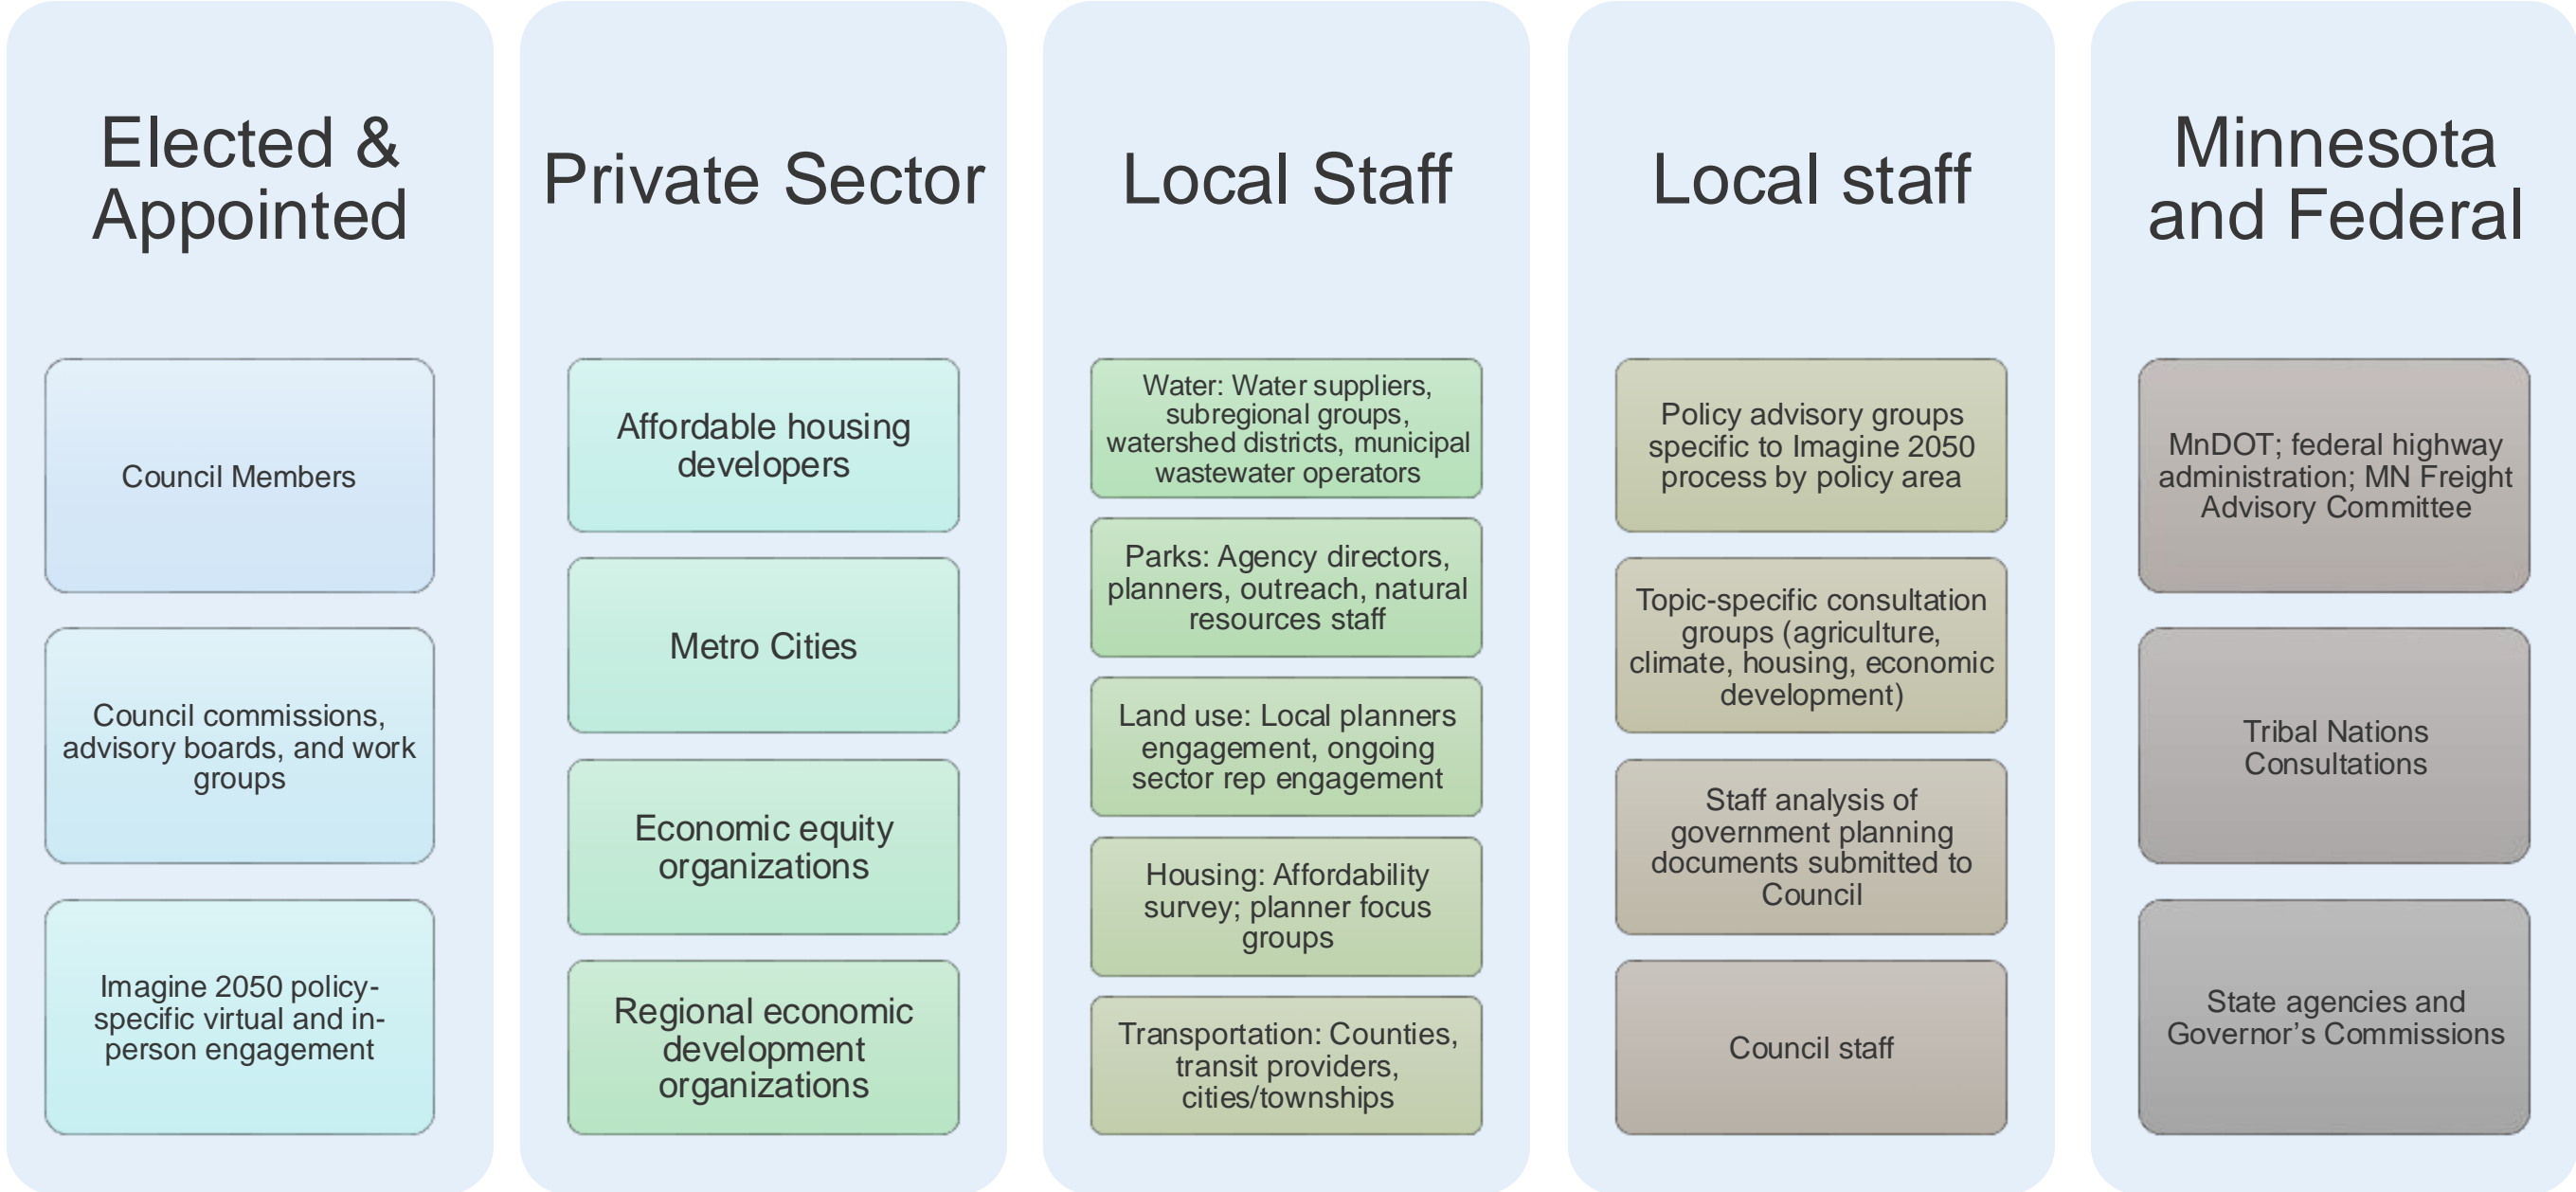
Elected & Appointed

Council Members

Council commissions, advisory boards, and work groups

Imagine 2050 policy-specific virtual and in-person engagement

Private Sector

Affordable housing developers

Metro Cities

Economic equity organizations

Regional economic development organizations

Local Staff

Water: Water suppliers, subregional groups, watershed districts, municipal wastewater operators

Parks: Agency directors, planners, outreach, natural resources staff

Land use: Local planners engagement, ongoing sector rep engagement

Housing: Affordability survey; planner focus groups

Transportation: Counties, transit providers, cities/townships

Local staff

Policy advisory groups specific to Imagine 2050 process by policy area

Topic-specific consultation groups (agriculture, climate, housing, economic development)

Staff analysis of government planning documents submitted to Council

Council staff

Minnesota and Federal

MnDOT; federal highway administration; MN Freight Advisory Committee

Tribal Nations Consultations

State agencies and Governor's Commissions